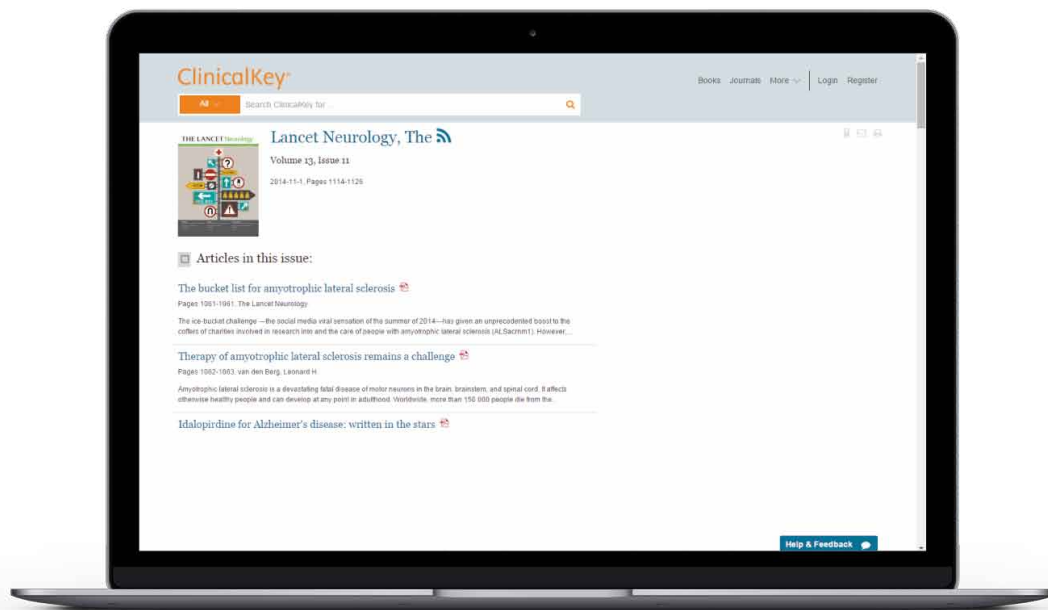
ClinicalKey

All

Search ClinicalKey for...

Books Journals More Login Register

THE LANCET Neurology

Lancet Neurology, The

Volume 13, Issue 11

2014-11-1, Pages 1114-1126

Articles in this issue:

The bucket list for amyotrophic lateral sclerosis

Pages 1061-1061, The Lancet Neurology

The ice-bucket challenge—the social media viral sensation of the summer of 2014—has given an unprecedented boost to the coffers of charities involved in research into and the care of people with amyotrophic lateral sclerosis (ALSacrnm1). However,...

Therapy of amyotrophic lateral sclerosis remains a challenge

Pages 1062-1063, van den Berg, Leonard H

Amyotrophic lateral sclerosis is a devastating fatal disease of motor neurons in the brain, brainstem, and spinal cord. It affects otherwise healthy people and can develop at any point in adulthood. Worldwide, more than 150 000 people die from the...

Idalopirdine for Alzheimer's disease: written in the stars

Help & Feedback